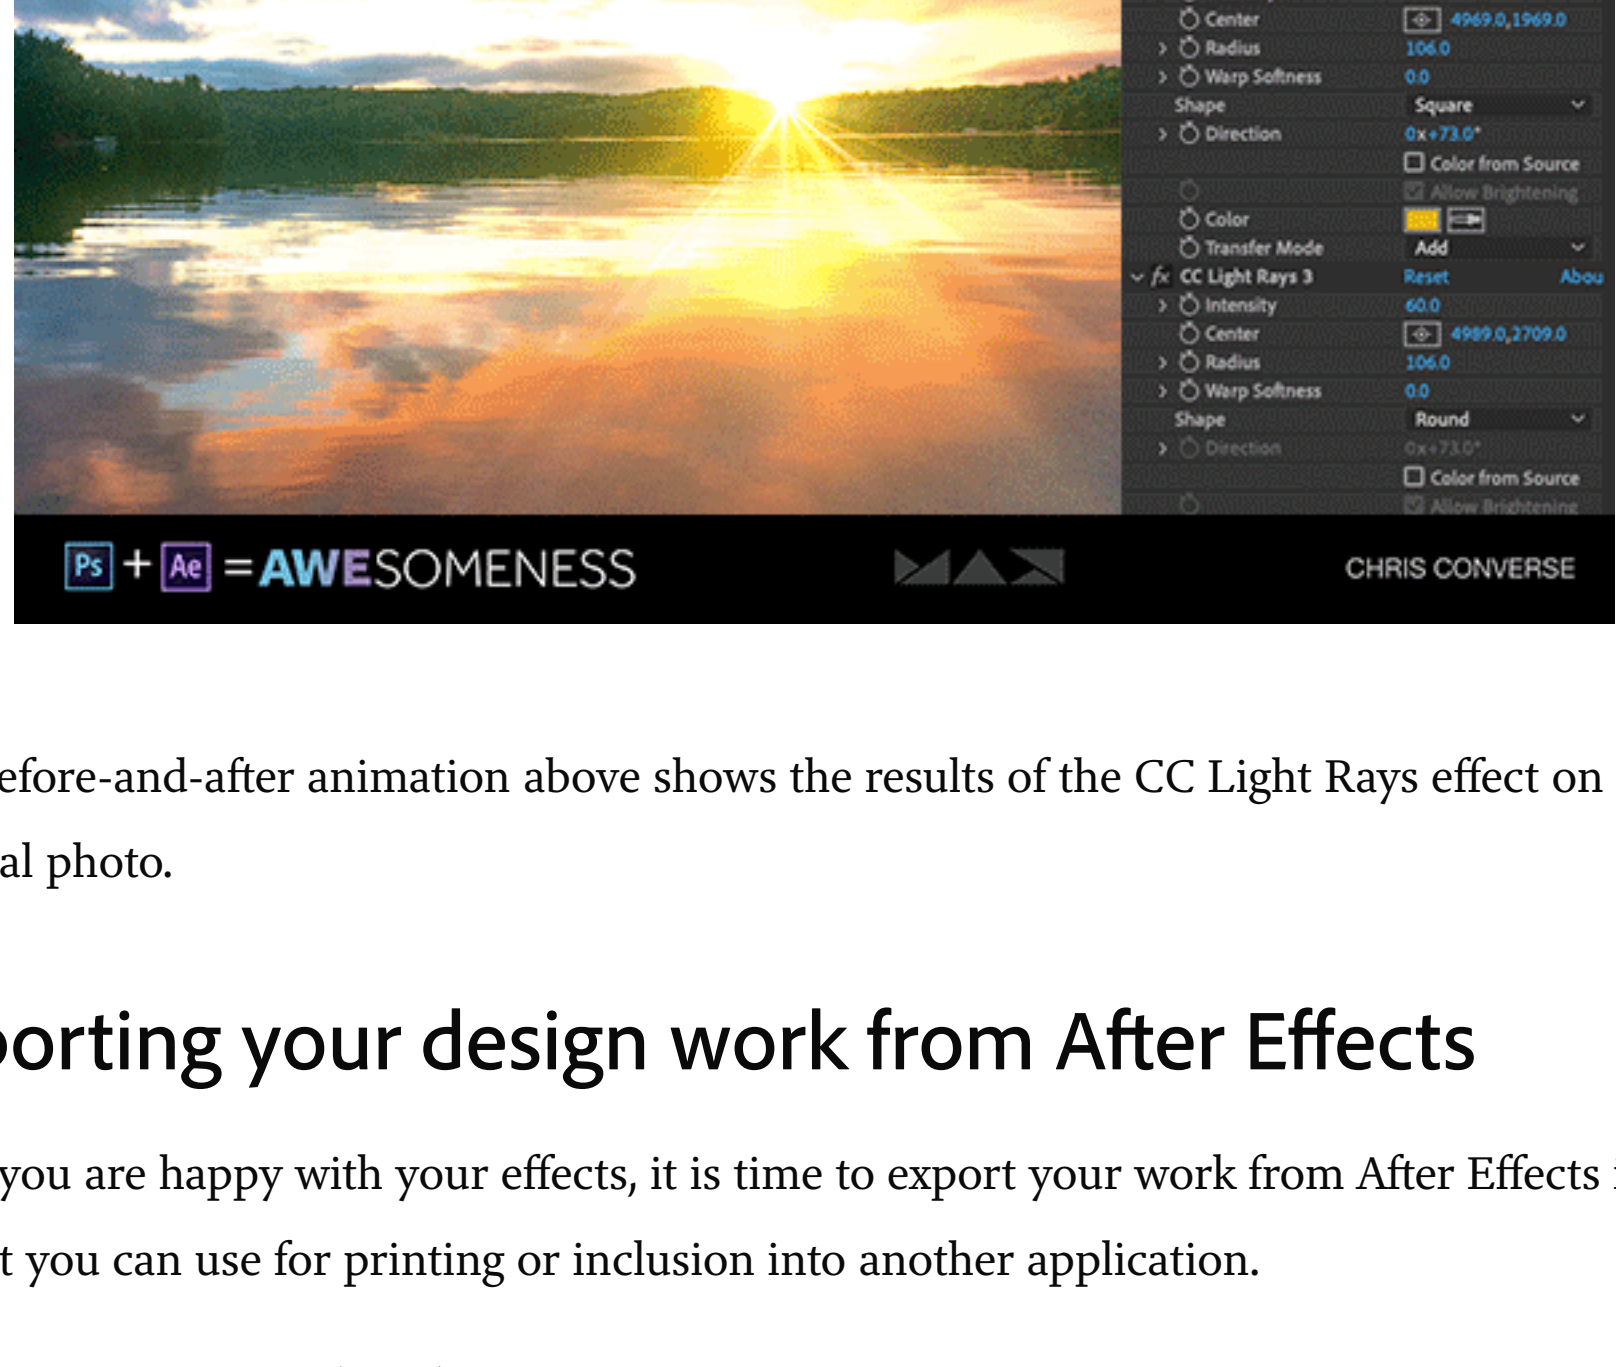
Center 4969.0,1969.0
Radius 106.0
Warp Softness 0.0
Shape Square
Direction 0x+73.0°
Color from Source
Allow Brightening
Color
Transfer Mode Add
CC Light Rays 3 Reset Abou
Intensity 60.0
Center 4989.0,2709.0
Radius 106.0
Warp Softness 0.0
Shape Round
Direction 0x+73.0°
Color from Source
Allow Brightening

Ps + Ae = AWESOMENESS
CHRIS CONVERSE

efore-and-after animation above shows the results of the CC Light Rays effect on al photo.

porting your design work from After Effects

you are happy with your effects, it is time to export your work from After Effects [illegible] t you can use for printing or inclusion into another application.